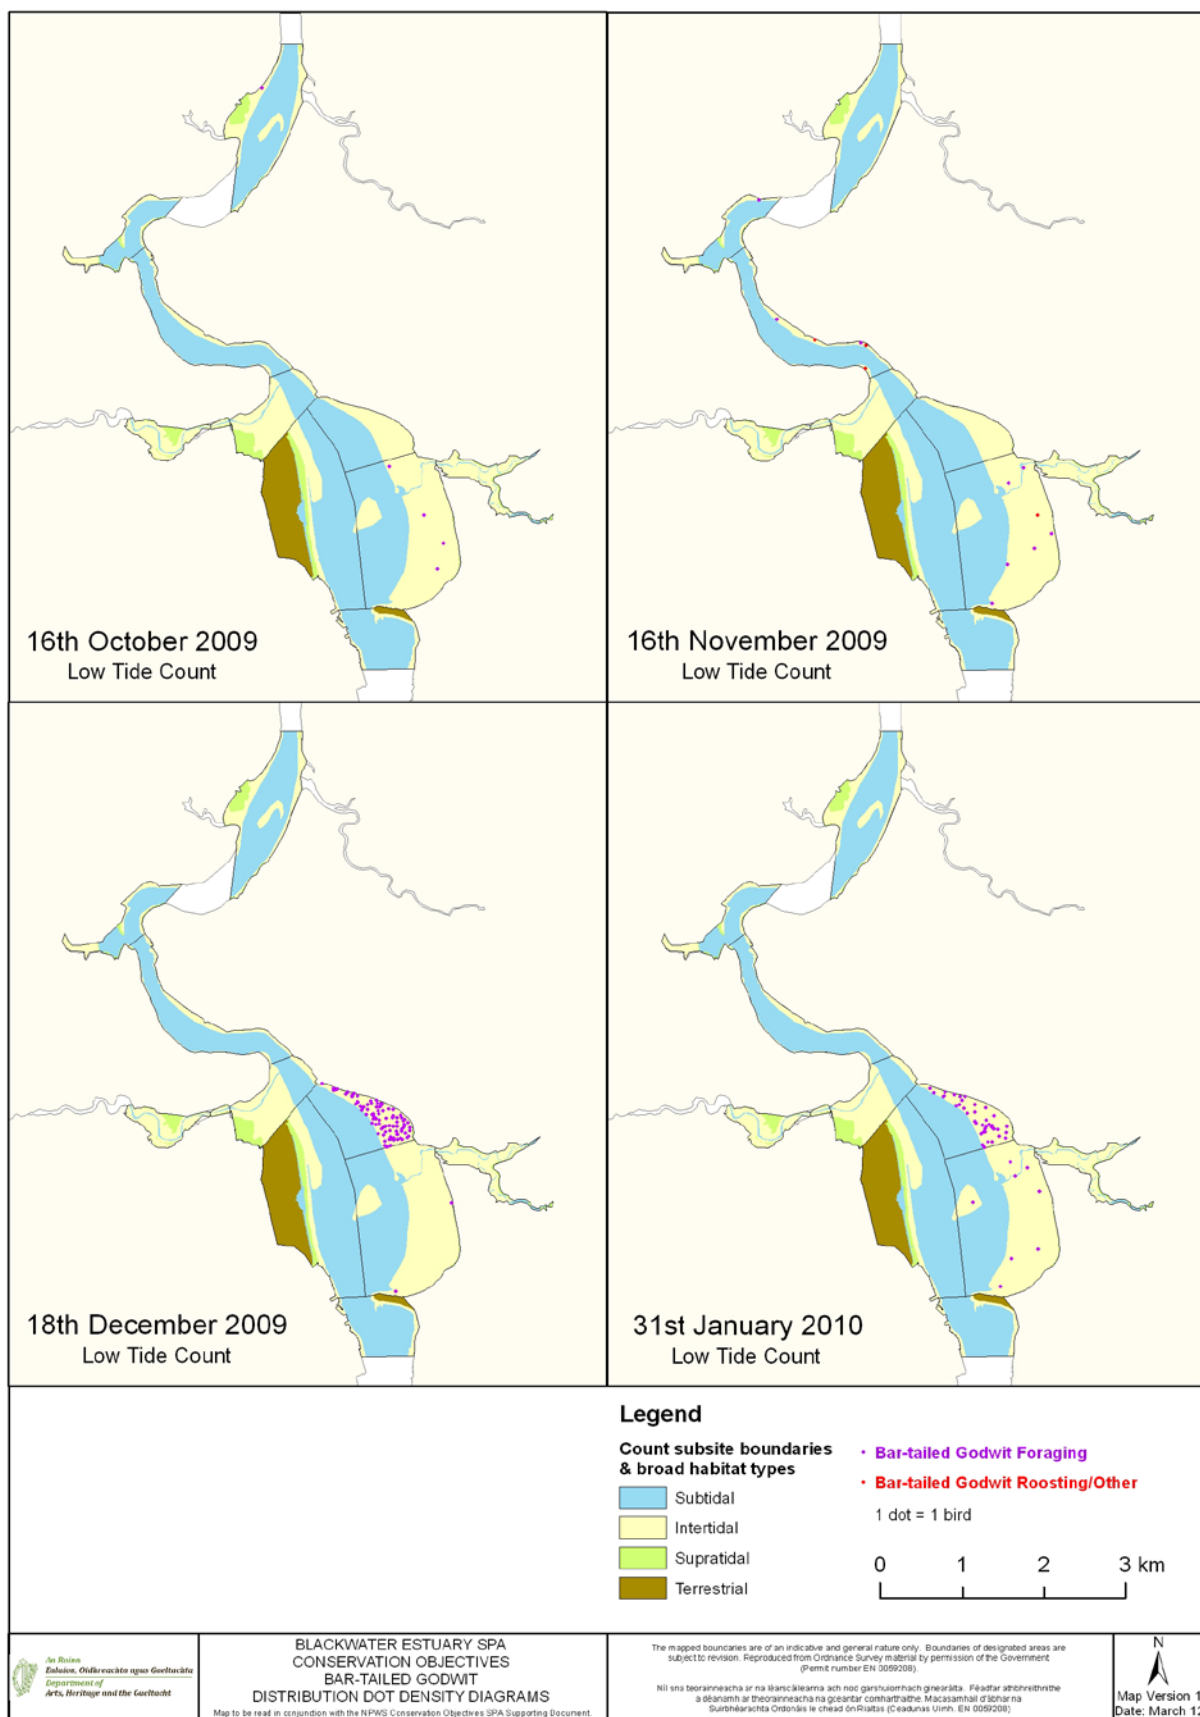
16th October 2009
Low Tide Count

16th November 2009
Low Tide Count

18th December 2009
Low Tide Count

31st January 2010
Low Tide Count

Legend

Count subsite boundaries & broad habitat types

Subtidal

Intertidal

Supratidal

Terrestrial

Bar-tailed Godwit Foraging

Bar-tailed Godwit Roosting/Other

1 dot = 1 bird

0 1 2 3 km

An Roinn Ealaíon, Oidhreachta agus Gaeltachta
Department of Arts, Heritage and the Gaeltacht

BLACKWATER ESTUARY SPA
CONSERVATION OBJECTIVES
BAR-TAILED GODWIT
DISTRIBUTION DOT DENSITY DIAGRAMS
Map to be read in conjunction with the NPWS Conservation Objectives SPA Supporting Document.

The mapped boundaries are of an indicative and general nature only. Boundaries of designated areas are subject to revision. Reproduced from Ordnance Survey material by permission of the Government (Permit number EN 0059208).

Níl sna teorainneacha ar na léarscáileanna ach nod garshuíomhach ginearálta. Féadfar athbhreithnithe a dhéanamh ar theorainneacha na gceantar comharthaithe. Macasamhail d'ábhar na Suirbhéarachta Ordonáis le chead ón Rialtas (Ceadunas Uimh. EN 0059208)

N

Map Version 1
Date: March 1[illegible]